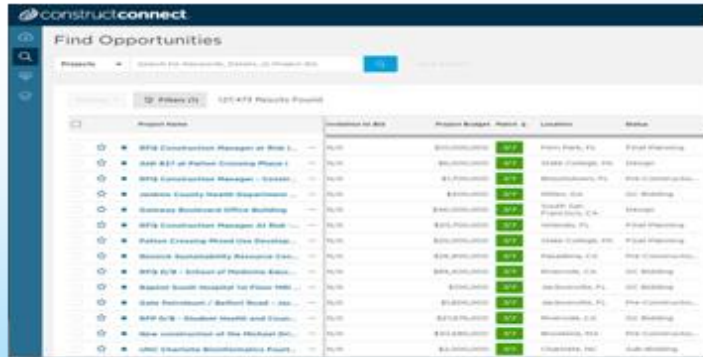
constructconnect

Find Opportunities

Projects

Search for Keywords, Details, or Project IDs

Filters (1)

127,473 Results Found

| | Project Name | Invitation to Bid | Project Budget | Match | Location | Status |
|---|---|---|---|---|---|---|
| | RFQ Construction Manager at Risk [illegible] | N/A | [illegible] | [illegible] | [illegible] | Final Planning |
| | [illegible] at Patton Crossing Place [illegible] | N/A | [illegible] | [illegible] | State College, PA | Design |
| | RFQ Construction Manager - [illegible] | N/A | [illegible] | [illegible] | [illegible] | Pre-Construction |
| | Jenkins County Health Department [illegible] | N/A | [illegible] | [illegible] | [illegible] | GC Bidding |
| | Gateway Boulevard Office Building | N/A | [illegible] | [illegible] | South San Francisco, CA | Design |
| | RFQ Construction Manager At Risk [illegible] | N/A | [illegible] | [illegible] | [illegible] | Final Planning |
| | Patton Crossing Mixed Use Develop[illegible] | N/A | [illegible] | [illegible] | State College, PA | Final Planning |
| | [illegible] Sustainability Resource Cen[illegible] | N/A | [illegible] | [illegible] | Pasadena, CA | Pre-Construction |
| | RFQ D/B - School of Medicine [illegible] | N/A | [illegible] | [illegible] | Riverside, CA | GC Bidding |
| | Baptist South Hospital 1st Floor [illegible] | N/A | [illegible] | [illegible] | Jacksonville, FL | GC Bidding |
| | Gate Petroleum / Belfort Road - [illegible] | N/A | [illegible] | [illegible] | Jacksonville, FL | Pre-Construction |
| | RFP D/B - Student Health and Coun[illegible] | N/A | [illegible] | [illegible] | Riverside, CA | GC Bidding |
| | New construction of the Michael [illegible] | N/A | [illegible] | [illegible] | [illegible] | Pre-Construction |
| | UNC Charlotte Bioinformatics Facil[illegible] | N/A | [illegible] | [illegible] | Charlotte, NC | Sub-Bidding |